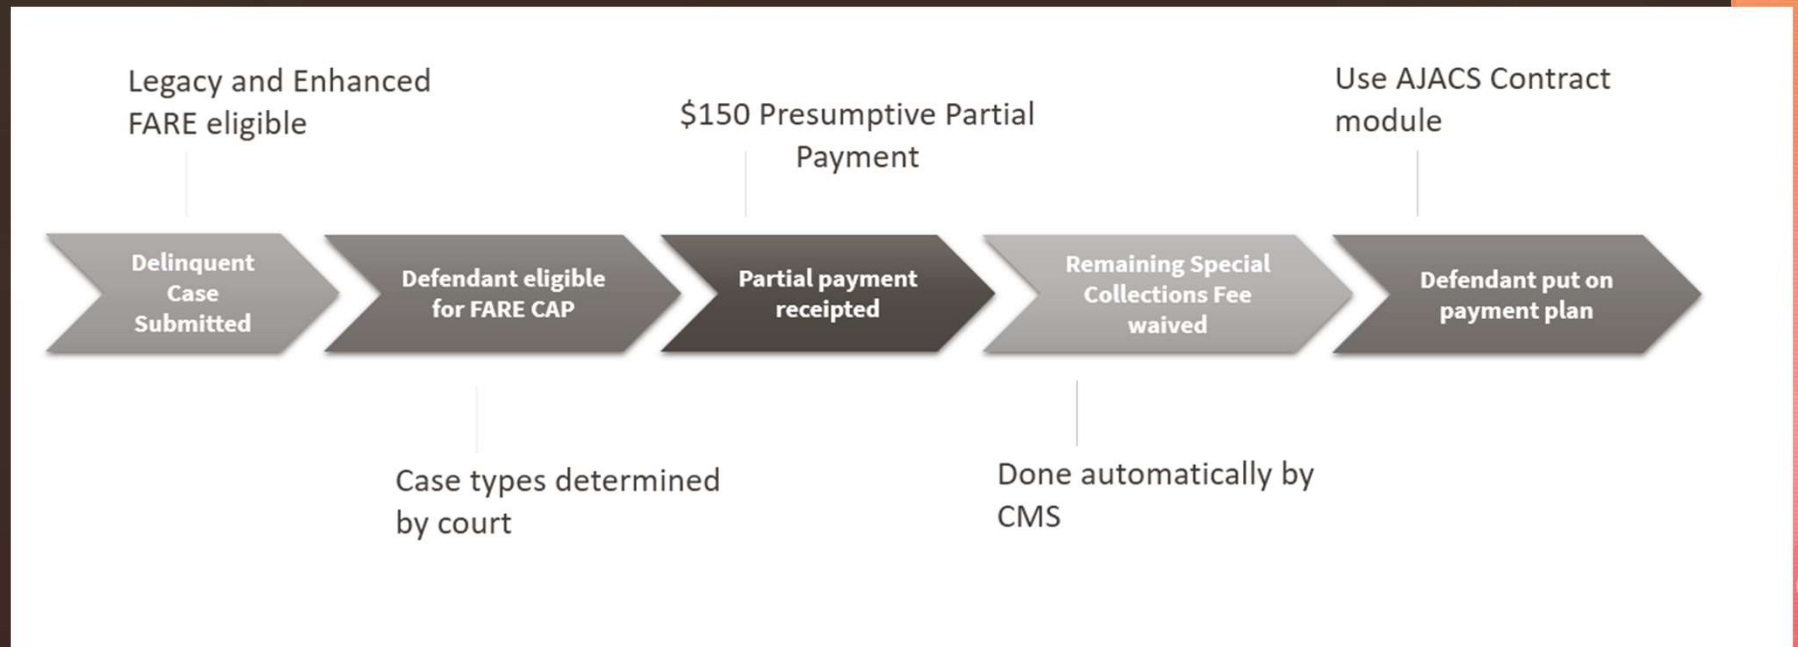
Legacy and Enhanced FARE eligible

$150 Presumptive Partial Payment

Use AJACS Contract module

Delinquent Case Submitted

Defendant eligible for FARE CAP

Partial payment receipted

Remaining Special Collections Fee waived

Defendant put on payment plan

Case types determined by court

Done automatically by CMS